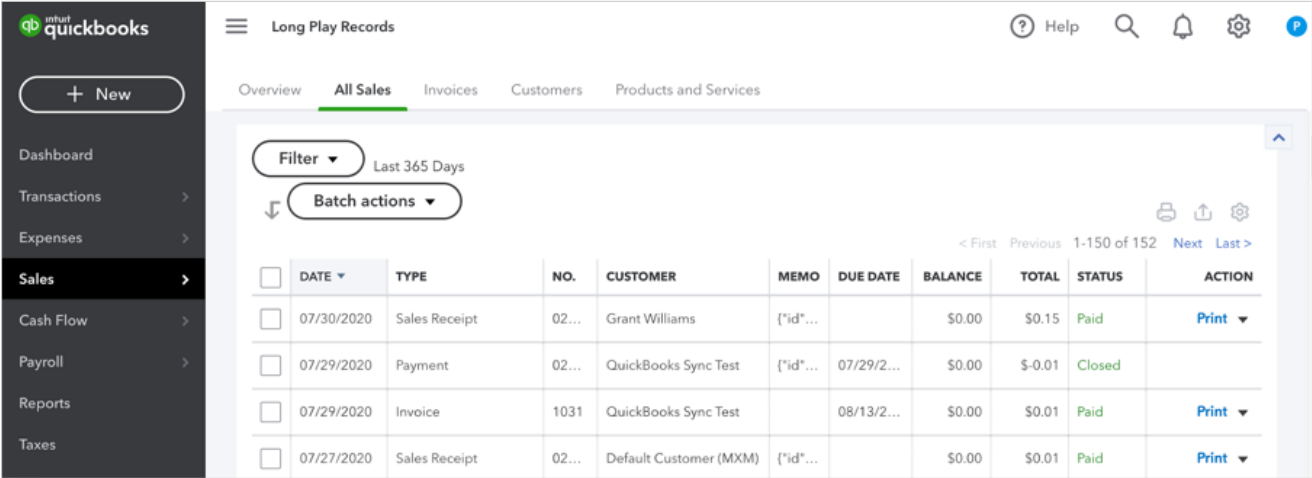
intuit quickbooks

+ New

Dashboard
Transactions
Expenses
Sales
Cash Flow
Payroll
Reports
Taxes

Long Play Records

Help

P

Overview All Sales Invoices Customers Products and Services

Filter ▾ Last 365 Days

Batch actions ▾

< First Previous 1-150 of 152 Next Last >

| DATE ▾ | TYPE | NO. | CUSTOMER | MEMO | DUE DATE | BALANCE | TOTAL | STATUS | ACTION |
|---|---|---|---|---|---|---|---|---|---|
| 07/30/2020 | Sales Receipt | 02… | Grant Williams | {"id"… | | $0.00 | $0.15 | Paid | Print ▾ |
| 07/29/2020 | Payment | 02… | QuickBooks Sync Test | {"id"… | 07/29/2… | $0.00 | $-0.01 | Closed | |
| 07/29/2020 | Invoice | 1031 | QuickBooks Sync Test | | 08/13/2… | $0.00 | $0.01 | Paid | Print ▾ |
| 07/27/2020 | Sales Receipt | 02… | Default Customer (MXM) | {"id"… | | $0.00 | $0.01 | Paid | Print ▾ |